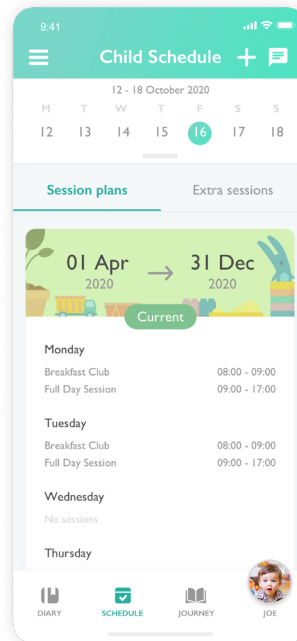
9:41

Child Schedule

12 - 18 October 2020

| M | T | W | T | F | S | S |
|---|---|---|---|---|---|---|
| 12 | 13 | 14 | 15 | 16 | 17 | 18 |

Session plans
Extra sessions

01 Apr 2020 → 31 Dec 2020

Current

Monday
Breakfast Club 08:00 - 09:00
Full Day Session 09:00 - 17:00

Tuesday
Breakfast Club 08:00 - 09:00
Full Day Session 09:00 - 17:00

Wednesday
No sessions

Thursday

DIARY
SCHEDULE
JOURNEY
JOE